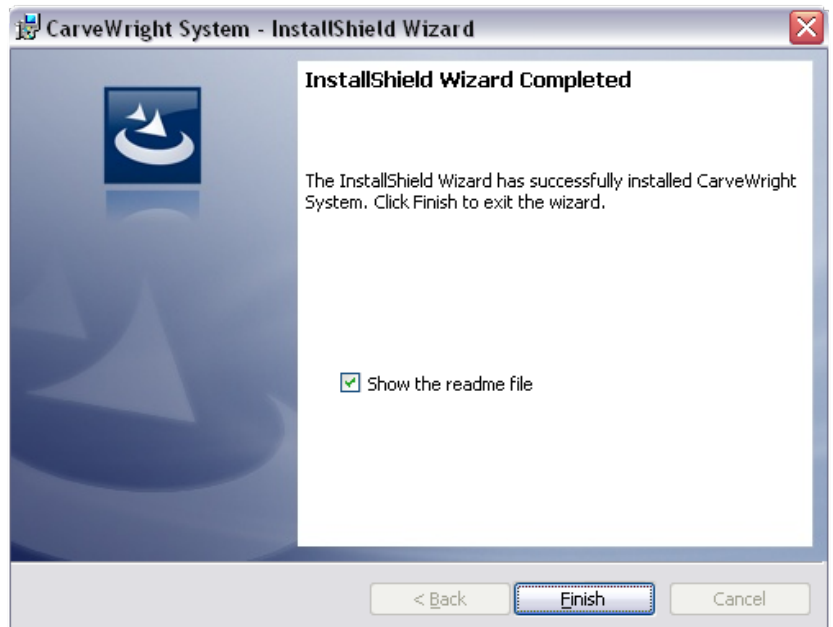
CarveWright System - InstallShield Wizard

InstallShield Wizard Completed

The InstallShield Wizard has successfully installed CarveWright System. Click Finish to exit the wizard.

Show the readme file

< Back

Finish

Cancel